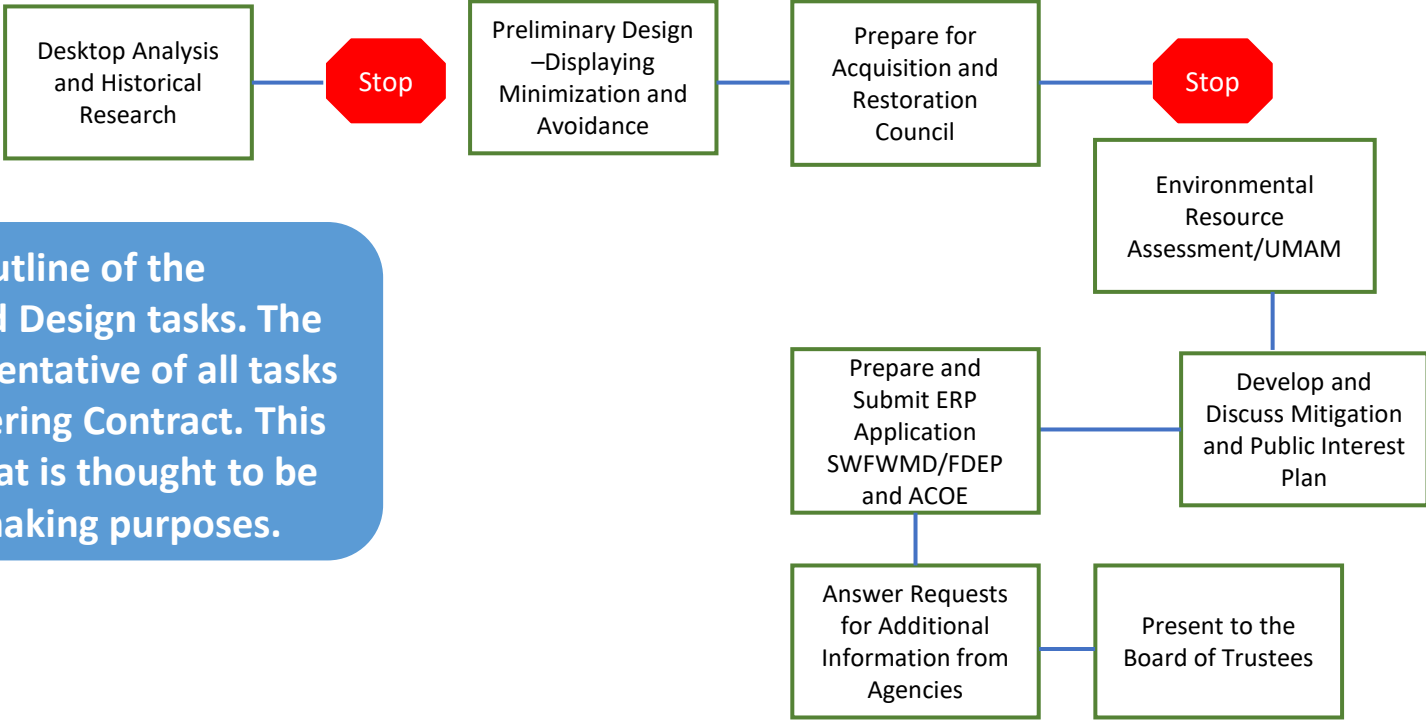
Desktop Analysis and Historical Research

Stop

Preliminary Design –Displaying Minimization and Avoidance

Prepare for Acquisition and Restoration Council

Stop

Environmental Resource Assessment/UMAM

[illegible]utline of the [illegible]l Design tasks. The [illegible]entative of all tasks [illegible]ering Contract. This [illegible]at is thought to be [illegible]aking purposes.

Prepare and Submit ERP Application SWFWMD/FDEP and ACOE

Develop and Discuss Mitigation and Public Interest Plan

Answer Requests for Additional Information from Agencies

Present to the Board of Trustees